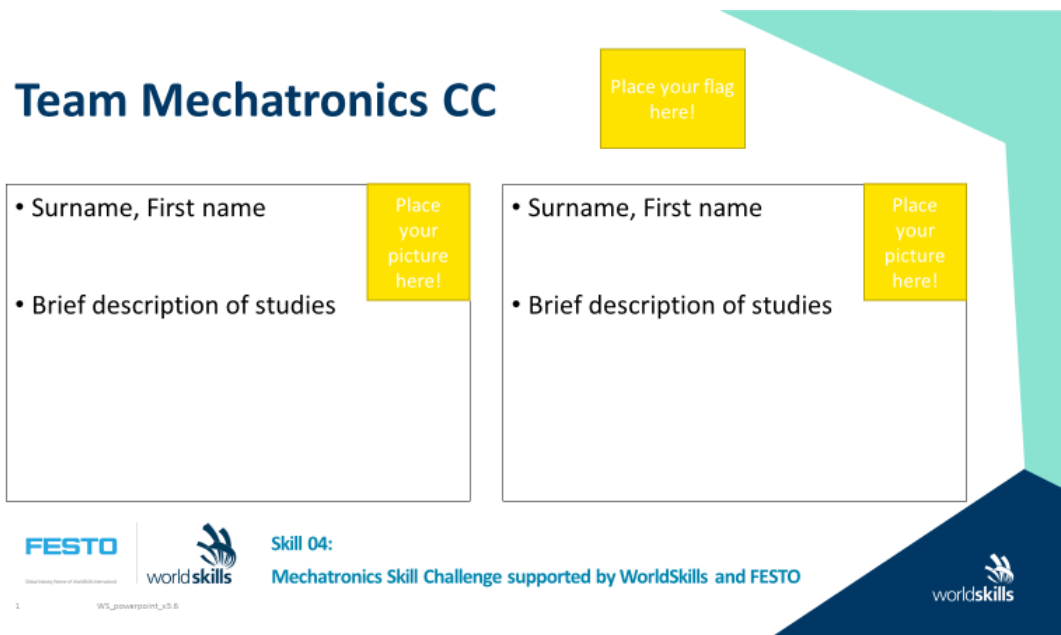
Team Mechatronics CC

Place your flag here!

• Surname, First name

• Brief description of studies

Place your picture here!

• Surname, First name

• Brief description of studies

Place your picture here!

FESTO

Global Industry Partner of WorldSkills International

worldskills

Skill 04:

Mechatronics Skill Challenge supported by WorldSkills and FESTO

1 WS_powerpoint_v3.6

worldskills